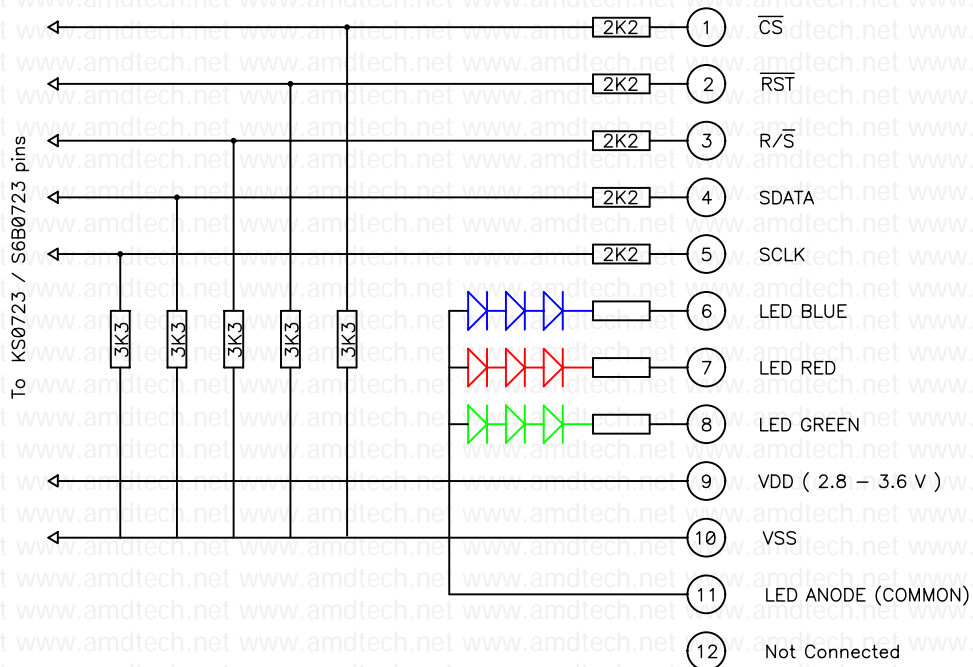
To KS0723 / S6B0723 pins

2K2
1
$\overline{CS}$

2K2
2
$\overline{RST}$

2K2
3
R/$\overline{S}$

2K2
4
SDATA

2K2
5
SCLK

3K3 3K3 3K3 3K3 3K3

6
LED BLUE

7
LED RED

8
LED GREEN

9
VDD ( 2.8 – 3.6 V )

10
VSS

11
LED ANODE (COMMON)

12
Not Connected

www.amdtech.net